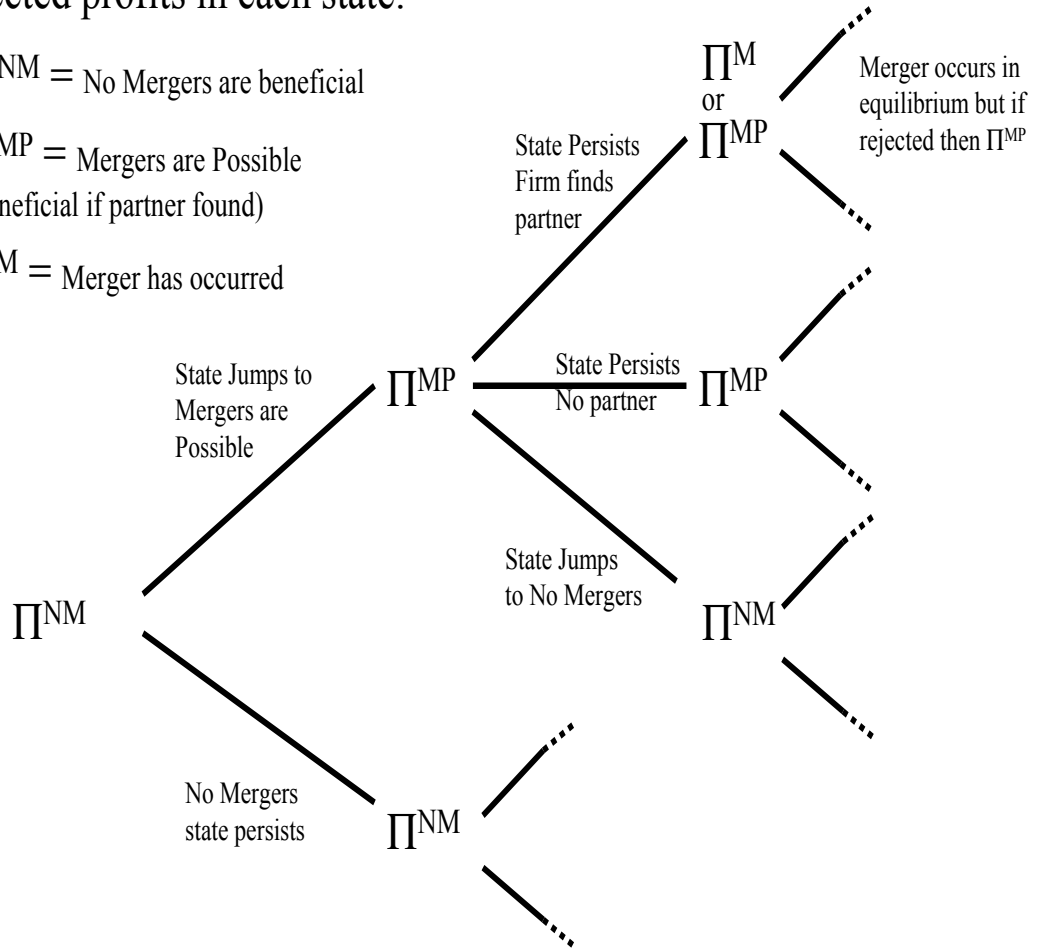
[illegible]ected profits in each state:

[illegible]$^{NM}$ = No Mergers are beneficial

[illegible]$^{MP}$ = Mergers are Possible
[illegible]neficial if partner found)

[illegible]$^{M}$ = Merger has occurred

$\Pi^{M}$
or
$\Pi^{MP}$

Merger occurs in equilibrium but if rejected then $\Pi^{MP}$

State Persists
Firm finds partner

State Jumps to Mergers are Possible

$\Pi^{MP}$

State Persists
No partner

$\Pi^{MP}$

State Jumps to No Mergers

$\Pi^{NM}$

$\Pi^{NM}$

No Mergers state persists

$\Pi^{NM}$